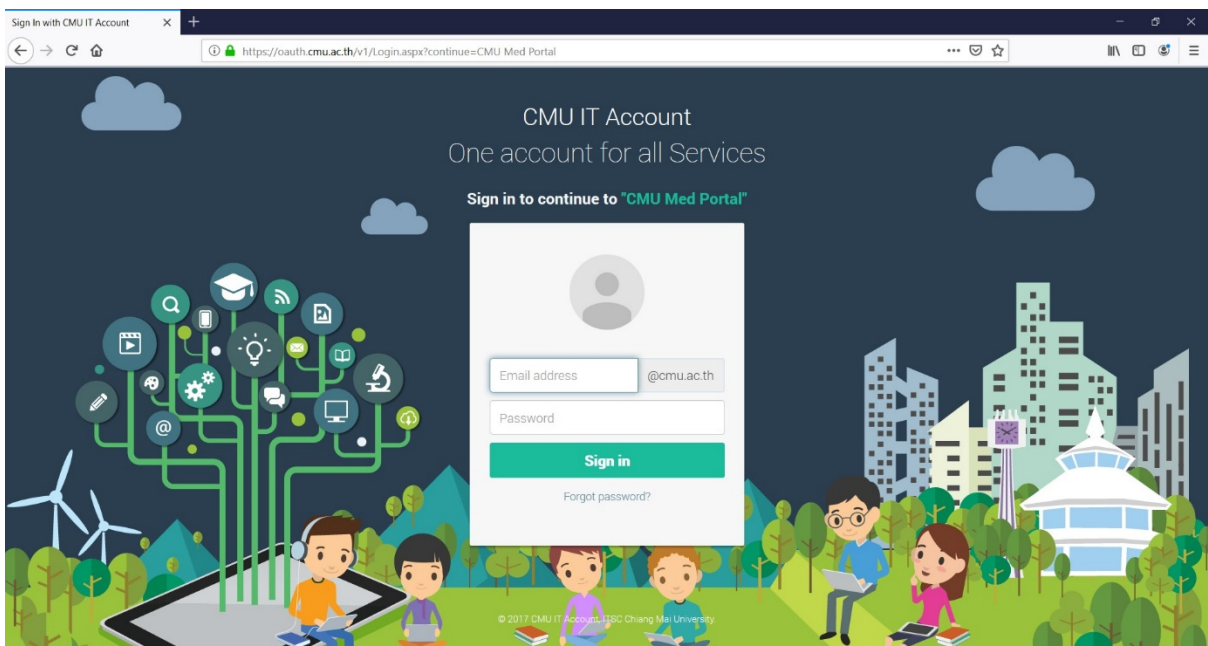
Sign In with CMU IT Account

https://oauth.cmu.ac.th/v1/Login.aspx?continue=CMU Med Portal

CMU IT Account

One account for all Services

Sign in to continue to "CMU Med Portal"

Email address

@cmu.ac.th

Password

Sign in

Forgot password?

© 2017 CMU IT Account, ITSC Chiang Mai University.